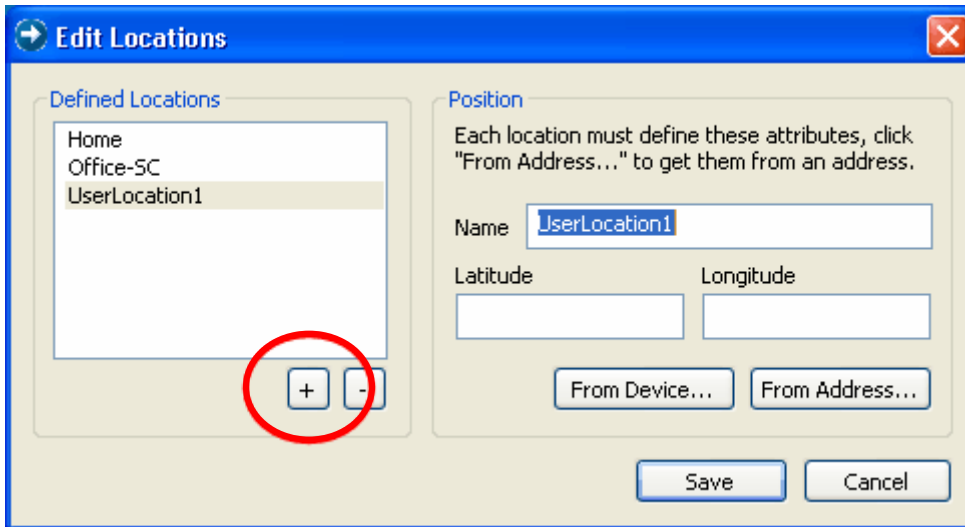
Edit Locations

Defined Locations

Home
Office-SC
UserLocation1

+ -

Position

Each location must define these attributes, click "From Address..." to get them from an address.

Name UserLocation1

Latitude

Longitude

From Device...

From Address...

Save

Cancel